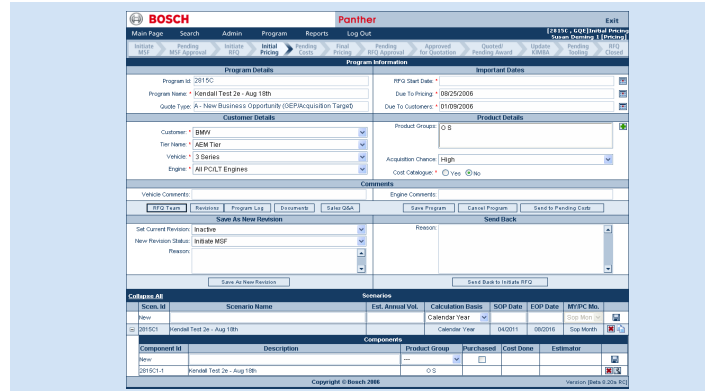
BOSCH Panther Exit

[2815C , GQE] Initial Pricing
Susan Deming 1 [Pricing]

Main Page Search Admin Program Reports Log Out

Initiate MSF | Pending MSF Approval | Initiate RFQ | Initial Pricing | Pending Costs | Final Pricing | Pending RFQ Approval | Approved for Quotation | Quoted/ Pending Award | Update KIMBA | Pending Tooling | RFQ Closed

Program Information

Program Details

Program Id: 2815C
Program Name: * Kendall Test 2e - Aug 18th
Quote Type: A - New Business Opportunity (OEP/Acquisition Target)

Important Dates

RFQ Start Date: *
Due To Pricing: * 08/25/2006
Due To Customers: * 01/09/2006

Customer Details

Customer: * BMW
Tier Name: * AEM Tier
Vehicle: * 3 Series
Engine: * All PC/LT Engines

Product Details

Product Groups: O S
Acquisition Chance: High
Cost Catalogue: * Yes No

Comments

Vehicle Comments:
Engine Comments:

RFQ Team | Revisions | Program Log | Documents | Sales Q&A | Save Program | Cancel Program | Send to Pending Costs

Save As New Revision

Set Current Revision: Inactive
New Revision Status: Initiate MSF
Reason:

Save As New Revision

Send Back

Reason:

Send Back to Initiate RFQ

Collapse All

Scenarios

| Scen. Id | Scenario Name | Est. Annual Vol. | Calculation Basis | SOP Date | EOP Date | MY/PC Mo. |
|---|---|---|---|---|---|---|
| New | | | Calendar Year | | | Sop Mon |
| 2815C1 | Kendall Test 2e - Aug 18th | | Calendar Year | 04/2011 | 06/2016 | Sop Month |

Components

| Component Id | Description | Product Group | Purchased | Cost Done | Estimator |
|---|---|---|---|---|---|
| New | | --- | | | |
| 2815C1-1 | Kendall Test 2e - Aug 18th | O S | | | |

Copyright © Bosch 2006

Version: [Beta 0.20a RC]